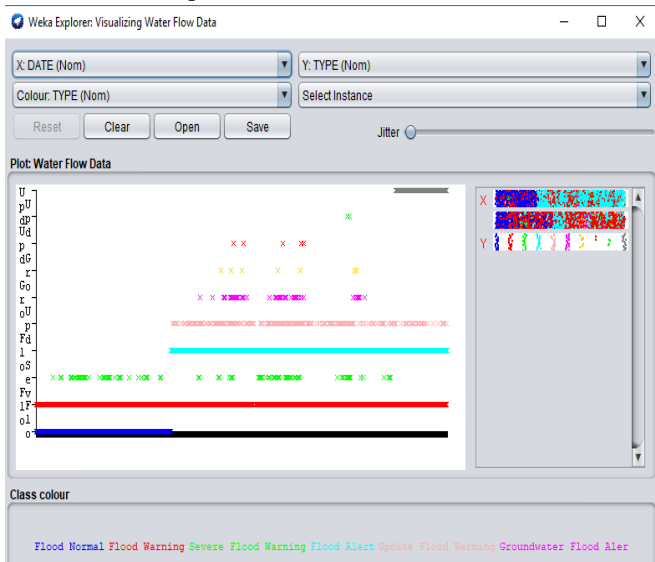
Weka Explorer: Visualizing Water Flow Data

X: DATE (Nom)
Y: TYPE (Nom)
Colour: TYPE (Nom)
Select Instance
Reset
Clear
Open
Save
Jitter

Plot: Water Flow Data

U
pU
dP
Ud
p
dG
r
Go
r
oU
p
Fd
l
oS
e
Fv
lP
ol
o

X
Y

Class colour

Flood Normal Flood Warning Severe Flood Warning Flood Alert Update Flood Warning Groundwater Flood Aler